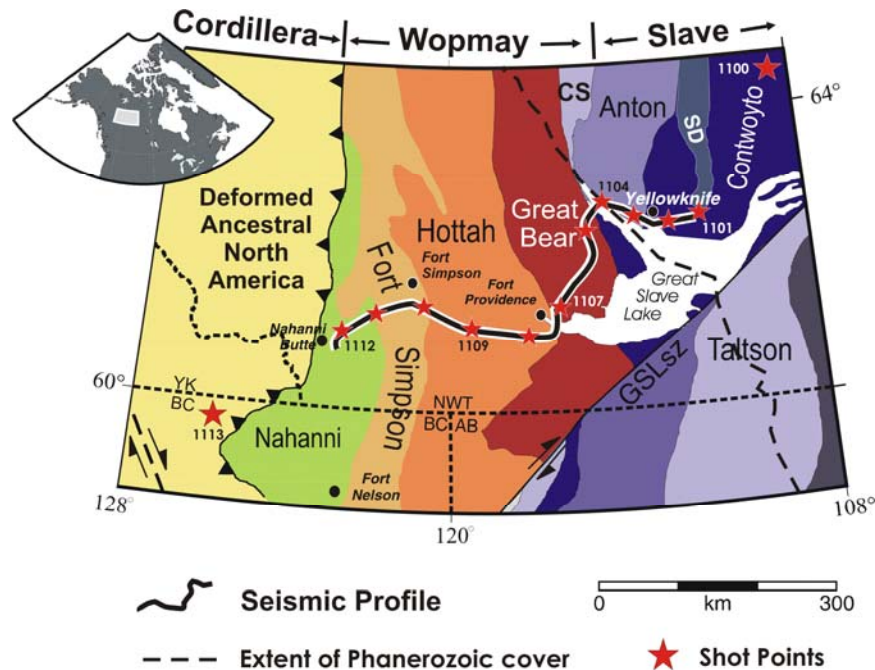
Cordillera
Wopmay
Slave
1100
64°
CS
Anton
SD
Contwoyto
Deformed Ancestral North America
1104
Yellowknife
1101
Great Bear
Hottah
Fort
Fort Simpson
Fort Providence
Great Slave Lake
1107
Nahanni Butte
1112
1109
Simpson
Taltson
60°
YK
BC
GSLsz
NWT
BC AB
1113
Nahanni
Fort Nelson
128°
120°
108°
Seismic Profile
0
km
300
Extent of Phanerozoic cover
Shot Points